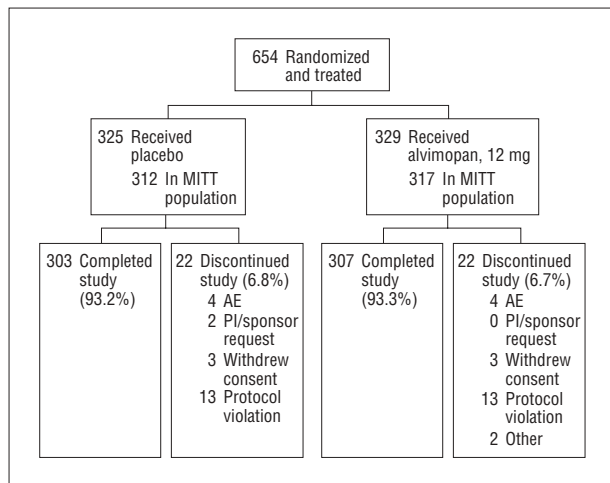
654 Randomized and treated

325 Received placebo
312 In MITT population

329 Received alvimopan, 12 mg
317 In MITT population

303 Completed study (93.2%)

22 Discontinued study (6.8%)
4 AE
2 PI/sponsor request
3 Withdrew consent
13 Protocol violation

307 Completed study (93.3%)

22 Discontinued study (6.7%)
4 AE
0 PI/sponsor request
3 Withdrew consent
13 Protocol violation
2 Other